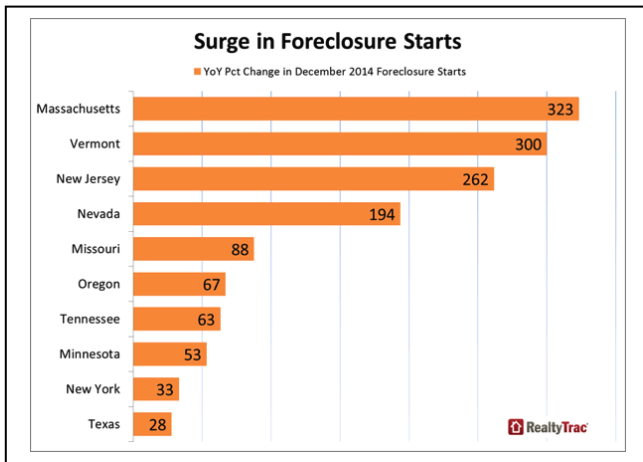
Surge in Foreclosure Starts

YoY Pct Change in December 2014 Foreclosure Starts

Massachusetts 323
Vermont 300
New Jersey 262
Nevada 194
Missouri 88
Oregon 67
Tennessee 63
Minnesota 53
New York 33
Texas 28

RealtyTrac